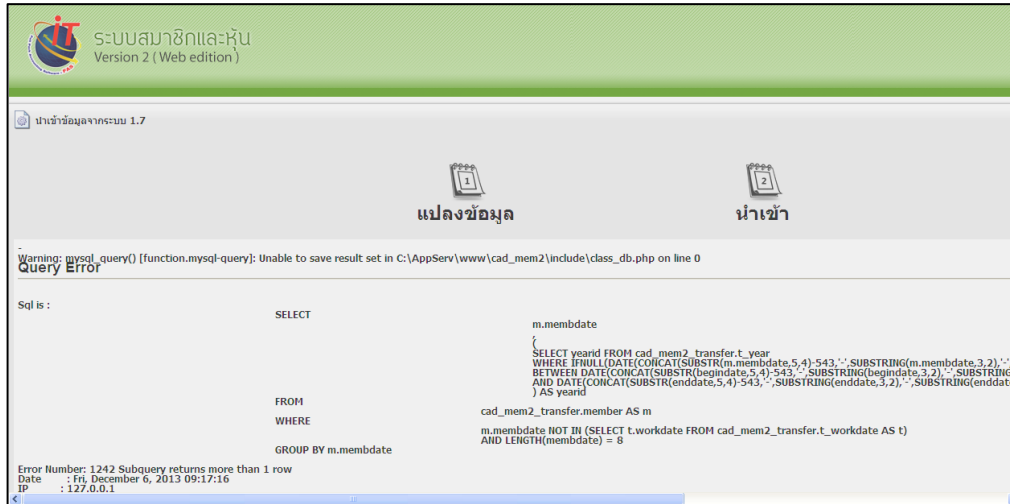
ระบบสมาชิกและหุ้น
Version 2 ( Web edition )

นำเข้าข้อมูลจากระบบ 1.7

1
แปลงข้อมูล

2
นำเข้า

-
Warning: mysql_query() [function.mysql-query]: Unable to save result set in C:\AppServ\www\cad_mem2\include\class_db.php on line 0
Query Error

Sql is :

SELECT
m.membdate
,
(
SELECT yearid FROM cad_mem2_transfer.t_year
WHERE IFNULL(DATE(CONCAT(SUBSTR(m.membdate,5,4)-543,'-',SUBSTRING(m.membdate,3,2),'-
BETWEEN DATE(CONCAT(SUBSTR(begindate,5,4)-543,'-',SUBSTRING(begindate,3,2),'-',SUBSTRING
AND DATE(CONCAT(SUBSTR(enddate,5,4)-543,'-',SUBSTRING(enddate,3,2),'-',SUBSTRING(enddat
) AS yearid

FROM
cad_mem2_transfer.member AS m

WHERE
m.membdate NOT IN (SELECT t.workdate FROM cad_mem2_transfer.t_workdate AS t)
AND LENGTH(membdate) = 8

GROUP BY m.membdate

Error Number: 1242 Subquery returns more than 1 row
Date : Fri, December 6, 2013 09:17:16
IP : 127.0.0.1